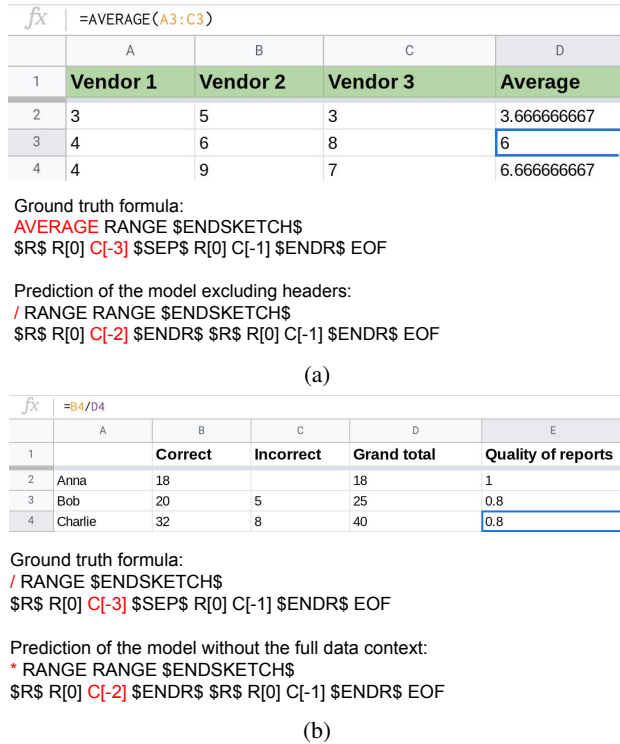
fx =AVERAGE(A3:C3)

| | A | B | C | D |
|---|---|---|---|---|
| 1 | Vendor 1 | Vendor 2 | Vendor 3 | Average |
| 2 | 3 | 5 | 3 | 3.666666667 |
| 3 | 4 | 6 | 8 | 6 |
| 4 | 4 | 9 | 7 | 6.666666667 |

Ground truth formula:
AVERAGE RANGE $ENDSKETCH$
$R$ R[0] C[-3] $SEP$ R[0] C[-1] $ENDR$ EOF

Prediction of the model excluding headers:
/ RANGE $ENDSKETCH$
$R$ R[0] C[-2] $ENDR$ $R$ R[0] C[-1] $ENDR$ EOF

(a)

fx =B4/D4

| | A | B | C | D | E |
|---|---|---|---|---|---|
| 1 | | Correct | Incorrect | Grand total | Quality of reports |
| 2 | Anna | 18 | | 18 | 1 |
| 3 | Bob | 20 | 5 | 25 | 0.8 |
| 4 | Charlie | 32 | 8 | 40 | 0.8 |

Ground truth formula:
/ RANGE $ENDSKETCH$
$R$ R[0] C[-3] $SEP$ R[0] C[-1] $ENDR$ EOF

Prediction of the model without the full data context:
* RANGE RANGE $ENDSKETCH$
$R$ R[0] C[-2] $ENDR$ $R$ R[0] C[-1] $ENDR$ EOF

(b)